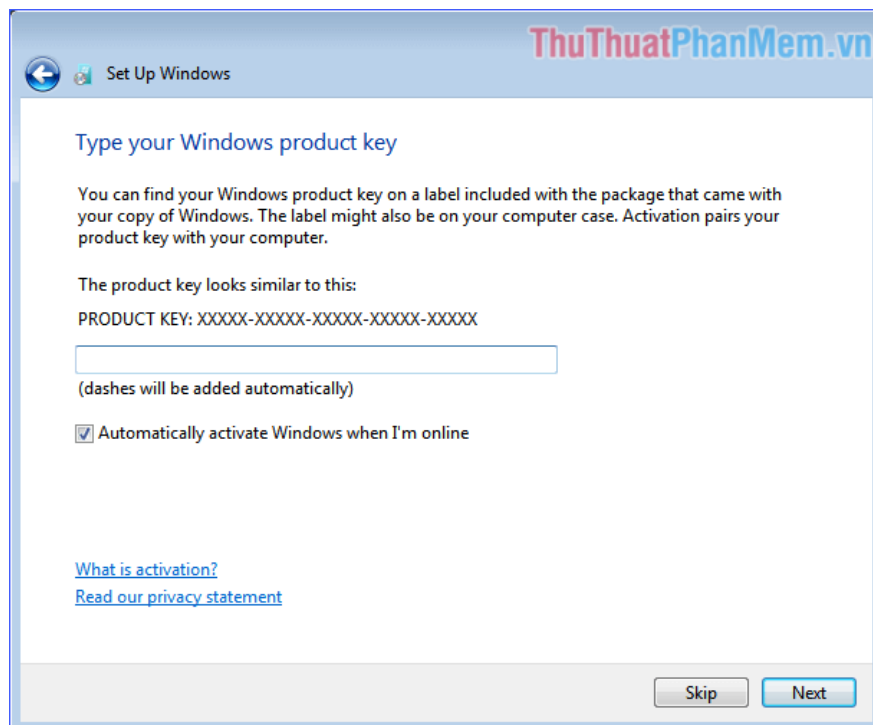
ThuThuatPhanMem.vn

Set Up Windows

Type your Windows product key

You can find your Windows product key on a label included with the package that came with your copy of Windows. The label might also be on your computer case. Activation pairs your product key with your computer.

The product key looks similar to this:

PRODUCT KEY: XXXXX-XXXXX-XXXXX-XXXXX-XXXXX

(dashes will be added automatically)

Automatically activate Windows when I'm online

What is activation?

Read our privacy statement

Skip

Next